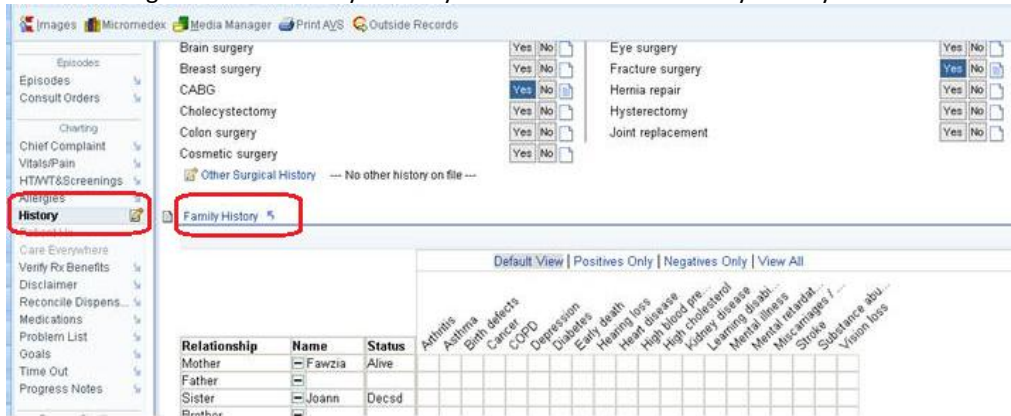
Images Micromedex Media Manager Print AVS Outside Records

Episodes
Episodes
Consult Orders

Charting
Chief Complaint
Vitals/Pain
HT/WT&Screenings
Allergies
History
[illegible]
Care Everywhere
Verify Rx Benefits
Disclaimer
Reconcile Dispens...
Medications
Problem List
Goals
Time Out
Progress Notes

Brain surgery Yes No
Breast surgery Yes No
CABG Yes No
Cholecystectomy Yes No
Colon surgery Yes No
Cosmetic surgery Yes No

Eye surgery Yes No
Fracture surgery Yes No
Hernia repair Yes No
Hysterectomy Yes No
Joint replacement Yes No

Other Surgical History --- No other history on file ---

Family History

Default View | Positives Only | Negatives Only | View All

| Relationship | Name | Status | Arthritis | Asthma | Birth defects | Cancer | COPD | Depression | Diabetes | Early death | Hearing loss | Heart disease | High blood pre... | High cholesterol | Kidney disease | Learning disabi... | Mental illness | Mental retardat... | Miscarriages / ... | Stroke | Substance abu... | Vision loss |
|---|---|---|---|---|---|---|---|---|---|---|---|---|---|---|---|---|---|---|---|---|---|---|
| Mother | Fawzia | Alive | | | | | | | | | | | | | | | | | | | | |
| Father | | | | | | | | | | | | | | | | | | | | | | |
| Sister | Joann | Decsd | | | | | | | | | | | | | | | | | | | | |
| Brother | | | | | | | | | | | | | | | | | | | | | | |